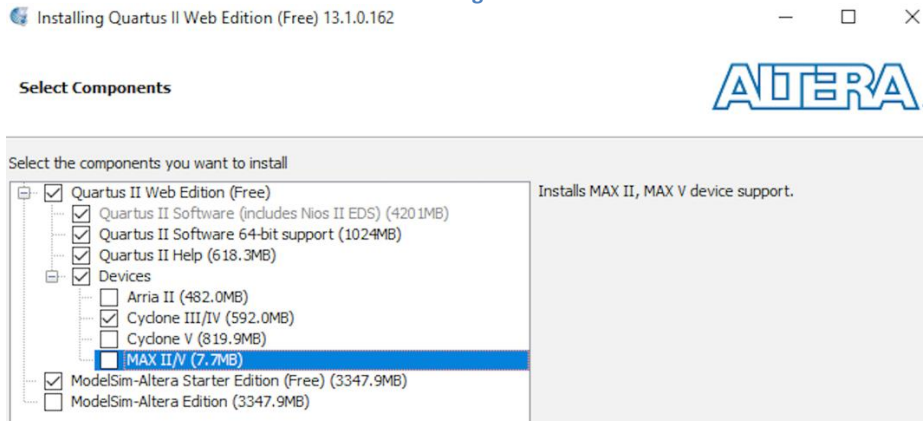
Installing Quartus II Web Edition (Free) 13.1.0.162

Select Components

ALTERA

Select the components you want to install

Quartus II Web Edition (Free)
Quartus II Software (includes Nios II EDS) (4201MB)
Quartus II Software 64-bit support (1024MB)
Quartus II Help (618.3MB)
Devices
Arria II (482.0MB)
Cyclone III/IV (592.0MB)
Cyclone V (819.9MB)
MAX II/V (7.7MB)
ModelSim-Altera Starter Edition (Free) (3347.9MB)
ModelSim-Altera Edition (3347.9MB)

Installs MAX II, MAX V device support.